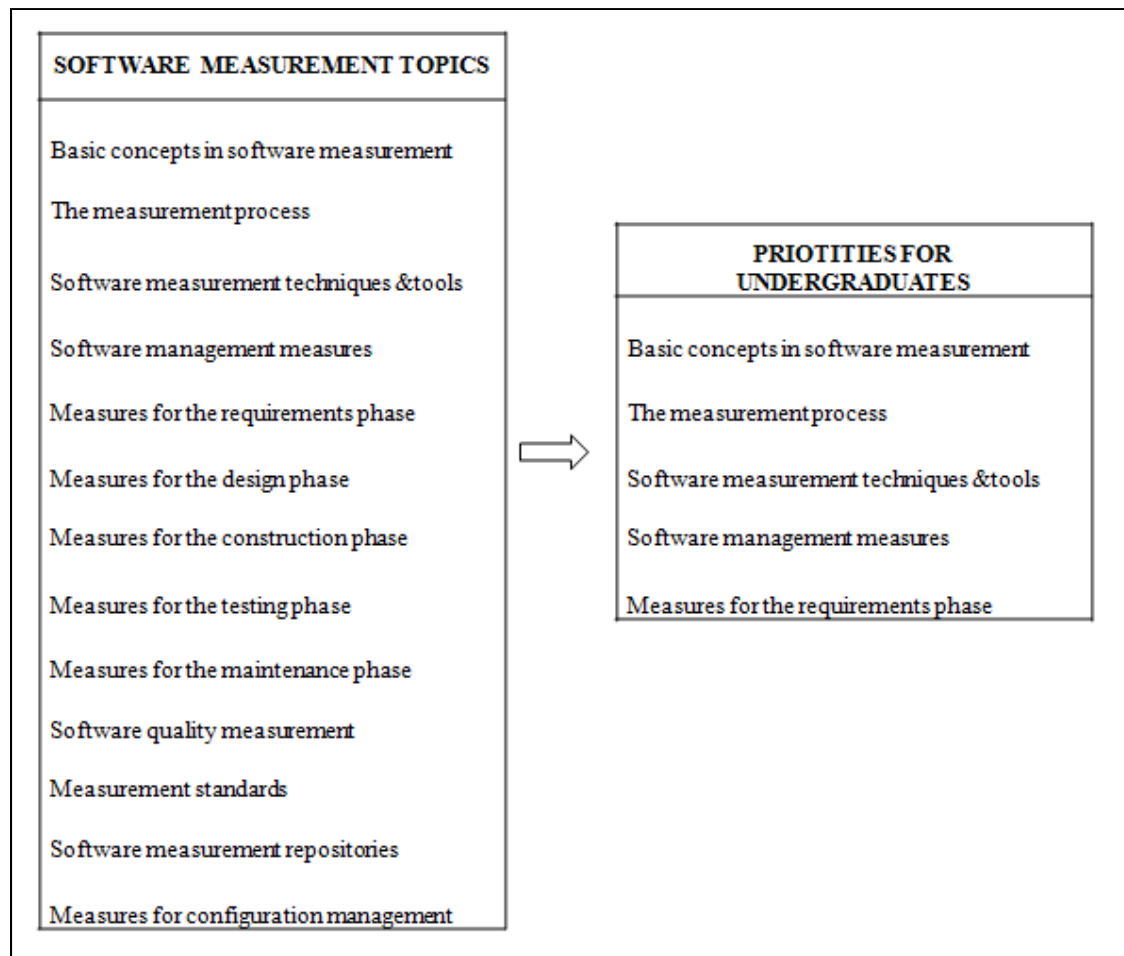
SOFTWARE MEASUREMENT TOPICS

Basic concepts in software measurement

The measurement process

Software measurement techniques &tools

Software management measures

Measures for the requirements phase

Measures for the design phase

Measures for the construction phase

Measures for the testing phase

Measures for the maintenance phase

Software quality measurement

Measurement standards

Software measurement repositories

Measures for configuration management

PRIOTITIES FOR UNDERGRADUATES

Basic concepts in software measurement

The measurement process

Software measurement techniques &tools

Software management measures

Measures for the requirements phase